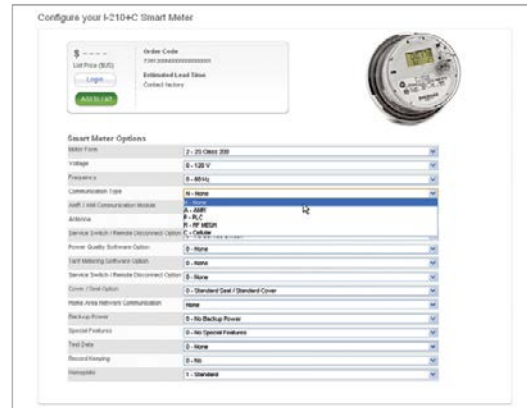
Configure your I-210+C Smart Meter

$ - - - - -
List Price ($US)
Login
Add to cart

Order Code
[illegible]
Estimated Lead Time
Contact factory

Smart Meter Options

| | |
|---|---|
| Meter Form | 2 - 2S Class 200 |
| Voltage | 6 - 120 V |
| Frequency | 6 - 60 Hz |
| Communication Type | N - None |
| AMR / AMI Communication Module | N - None<br>A - AMR<br>P - PLC<br>R - RF MESH<br>C - Cellular |
| Antenna | |
| Service Switch / Remote Disconnect Option | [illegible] |
| Power Quality Software Option | 0 - None |
| Tariff Metering Software Option | 0 - None |
| Service Switch / Remote Disconnect Option | 0 - None |
| Cover / Seal Option | 0 - Standard Seal / Standard Cover |
| Home Area Network Communication | None |
| Backup Power | 0 - No Backup Power |
| Special Features | 0 - No Special Features |
| Test Data | 0 - None |
| Record Keeping | 0 - No |
| Nameplate | 1 - Standard |